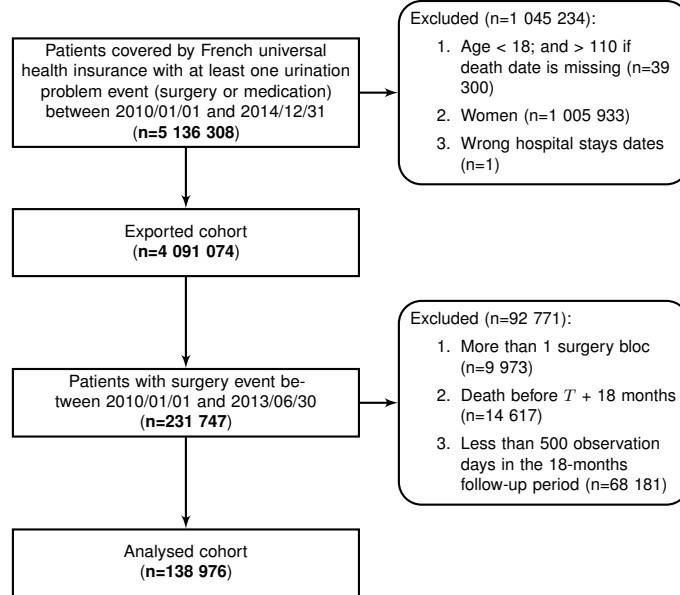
Patients covered by French universal health insurance with at least one urination problem event (surgery or medication) between 2010/01/01 and 2014/12/31 (**n=5 136 308**)

Excluded (n=1 045 234):

1. Age < 18; and > 110 if death date is missing (n=39 300)
2. Women (n=1 005 933)
3. Wrong hospital stays dates (n=1)

Exported cohort (**n=4 091 074**)

Excluded (n=92 771):

1. More than 1 surgery bloc (n=9 973)
2. Death before $T$ + 18 months (n=14 617)
3. Less than 500 observation days in the 18-months follow-up period (n=68 181)

Patients with surgery event between 2010/01/01 and 2013/06/30 (**n=231 747**)

Analysed cohort (**n=138 976**)